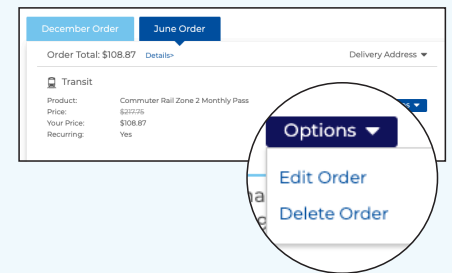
December Order
June Order
Order Total: $108.87 Details>
Delivery Address
Transit
Product: Commuter Rail Zone 2 Monthly Pass
Price: $217.75
Your Price: $108.87
Recurring: Yes
Options
Edit Order
Delete Order